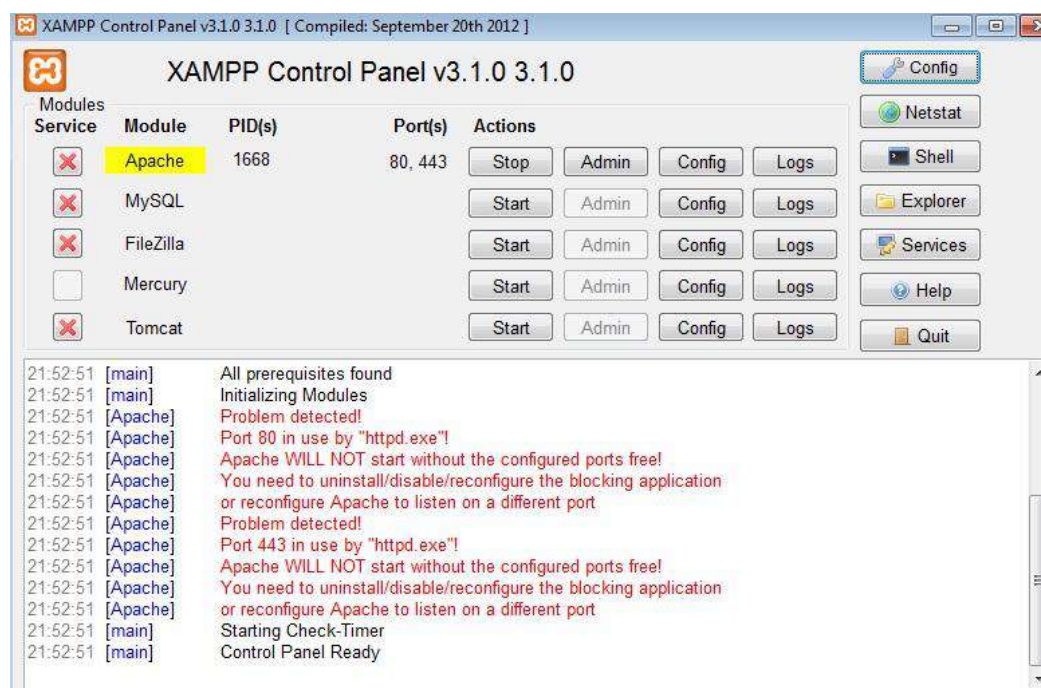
XAMPP Control Panel v3.1.0 3.1.0 [ Compiled: September 20th 2012 ]

XAMPP Control Panel v3.1.0 3.1.0

Config
Netstat
Shell
Explorer
Services
Help
Quit

Modules

| Service | Module | PID(s) | Port(s) | Actions | | | |
|---|---|---|---|---|---|---|---|
| | Apache | 1668 | 80, 443 | Stop | Admin | Config | Logs |
| | MySQL | | | Start | Admin | Config | Logs |
| | FileZilla | | | Start | Admin | Config | Logs |
| | Mercury | | | Start | Admin | Config | Logs |
| | Tomcat | | | Start | Admin | Config | Logs |

21:52:51 [main] All prerequisites found
21:52:51 [main] Initializing Modules
21:52:51 [Apache] Problem detected!
21:52:51 [Apache] Port 80 in use by "httpd.exe"!
21:52:51 [Apache] Apache WILL NOT start without the configured ports free!
21:52:51 [Apache] You need to uninstall/disable/reconfigure the blocking application
21:52:51 [Apache] or reconfigure Apache to listen on a different port
21:52:51 [Apache] Problem detected!
21:52:51 [Apache] Port 443 in use by "httpd.exe"!
21:52:51 [Apache] Apache WILL NOT start without the configured ports free!
21:52:51 [Apache] You need to uninstall/disable/reconfigure the blocking application
21:52:51 [Apache] or reconfigure Apache to listen on a different port
21:52:51 [main] Starting Check-Timer
21:52:51 [main] Control Panel Ready